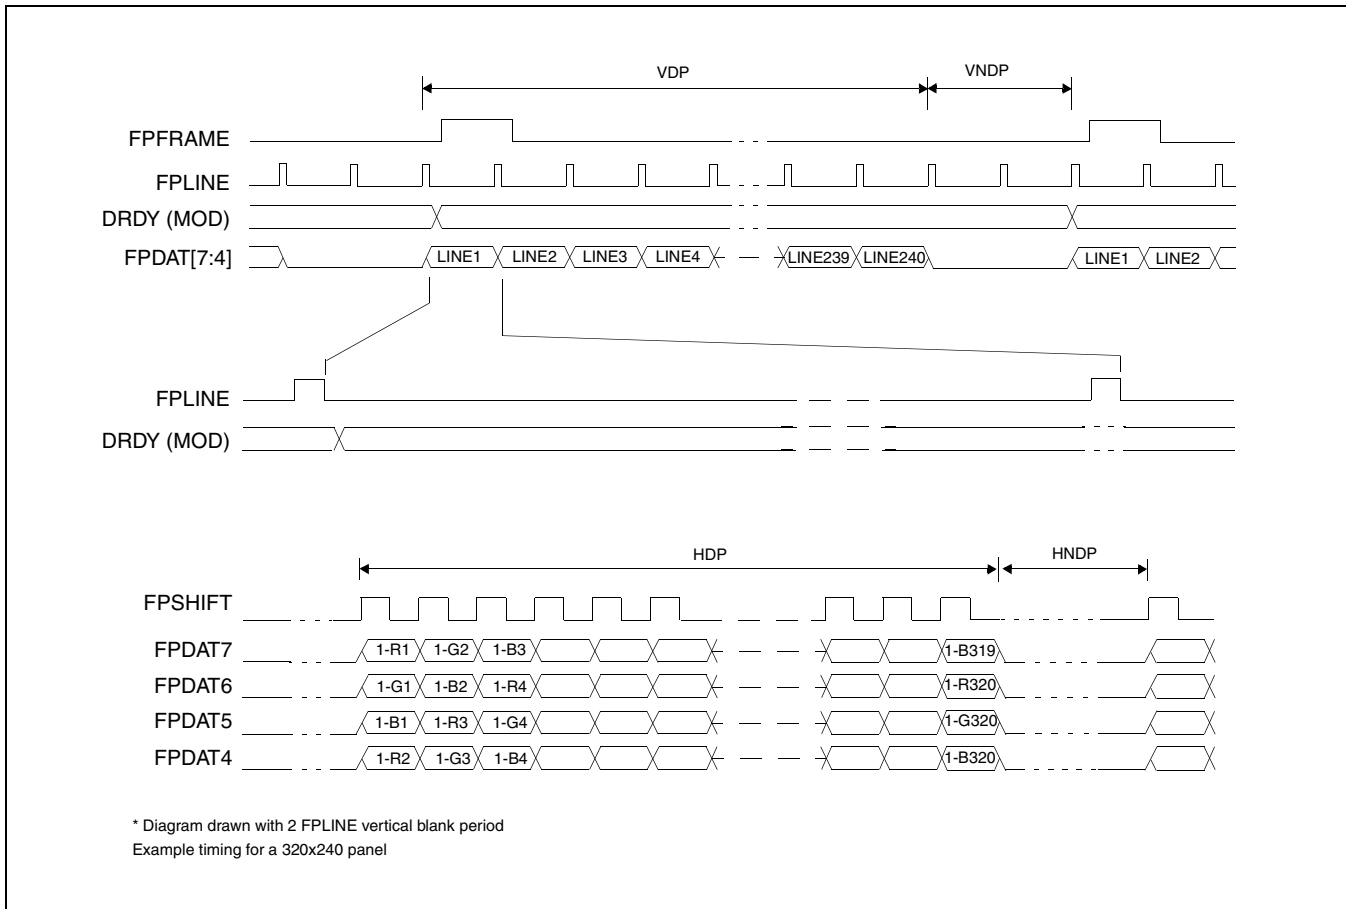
VDP
VNDP
FPFRAME
FPLINE
DRDY (MOD)
FPDAT[7:4]
LINE1 LINE2 LINE3 LINE4
LINE239 LINE240
LINE1 LINE2

FPLINE
DRDY (MOD)

HDP
HNDP
FPSHIFT
FPDAT7 1-R1 1-G2 1-B3 1-B319
FPDAT6 1-G1 1-B2 1-R4 1-R320
FPDAT5 1-B1 1-R3 1-G4 1-G320
FPDAT4 1-R2 1-G3 1-B4 1-B320

* Diagram drawn with 2 FPLINE vertical blank period
Example timing for a 320x240 panel